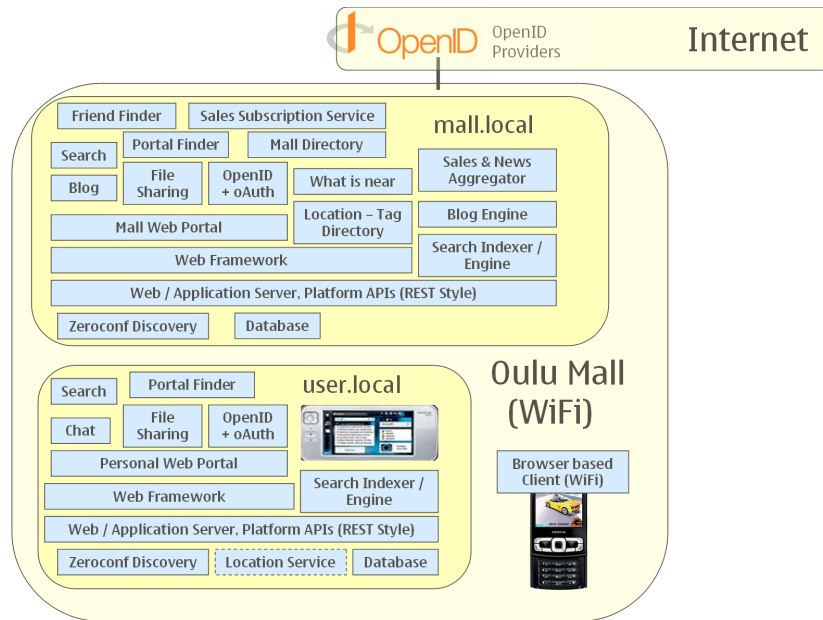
OpenID OpenID Providers Internet

Friend Finder
Sales Subscription Service
mall.local
Portal Finder
Mall Directory
Search
File Sharing
OpenID + oAuth
What is near
Sales & News Aggregator
Blog
Location – Tag Directory
Blog Engine
Mall Web Portal
Search Indexer / Engine
Web Framework
Web / Application Server, Platform APIs (REST Style)
Zeroconf Discovery
Database

Oulu Mall (WiFi)

Search
Portal Finder
user.local
Chat
File Sharing
OpenID + oAuth
Personal Web Portal
Web Framework
Search Indexer / Engine
Web / Application Server, Platform APIs (REST Style)
Zeroconf Discovery
Location Service
Database

Browser based Client (WiFi)